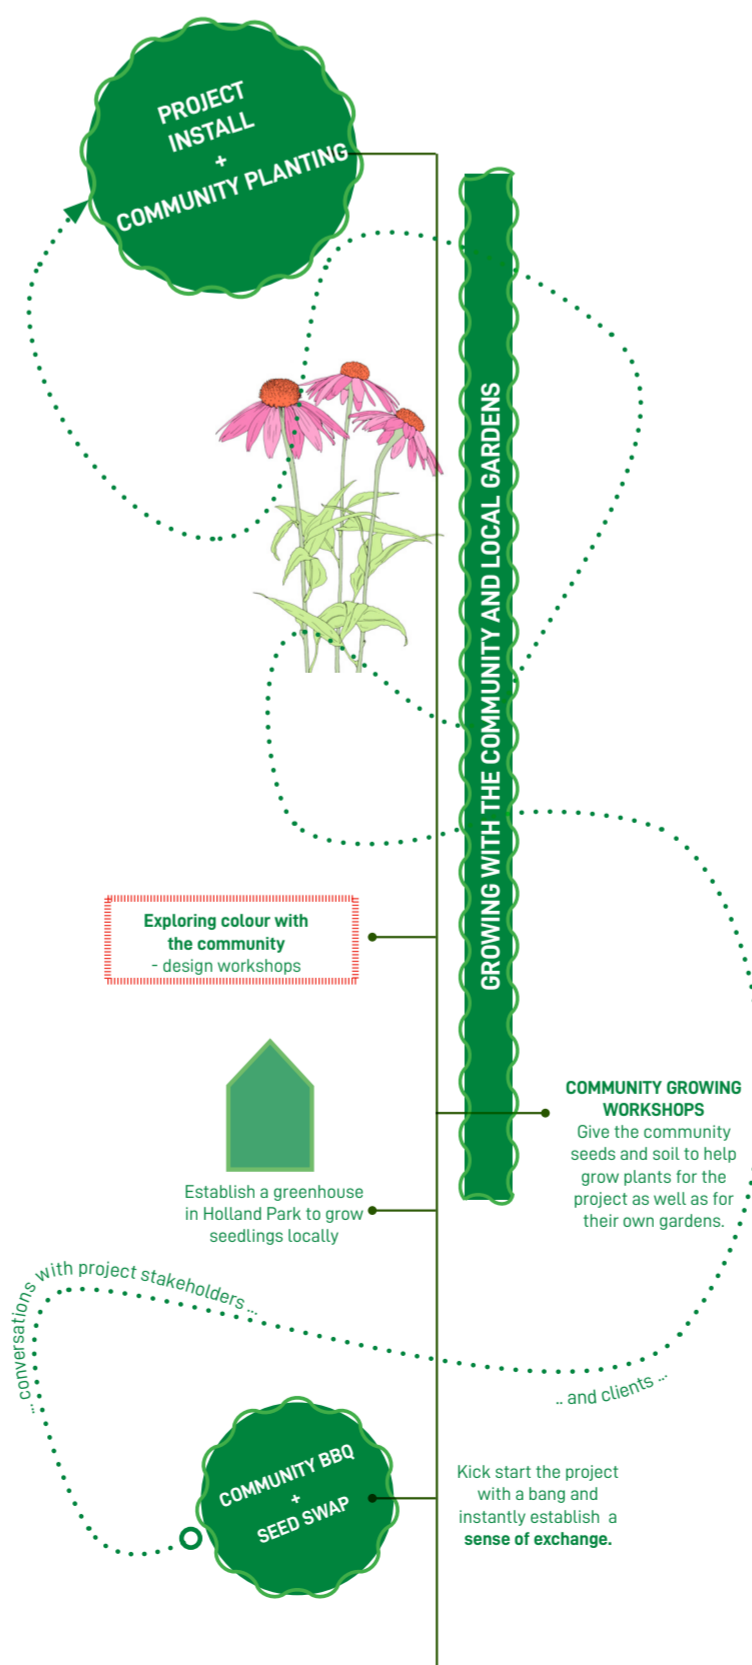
PROJECT INSTALL + COMMUNITY PLANTING

GROWING WITH THE COMMUNITY AND LOCAL GARDENS

Exploring colour with the community
- design workshops

COMMUNITY GROWING WORKSHOPS
Give the community seeds and soil to help grow plants for the project as well as for their own gardens.

Establish a greenhouse in Holland Park to grow seedlings locally

... conversations with project stakeholders ...

.. and clients ..

COMMUNITY BBQ + SEED SWAP

Kick start the project with a bang and instantly establish a **sense of exchange.**